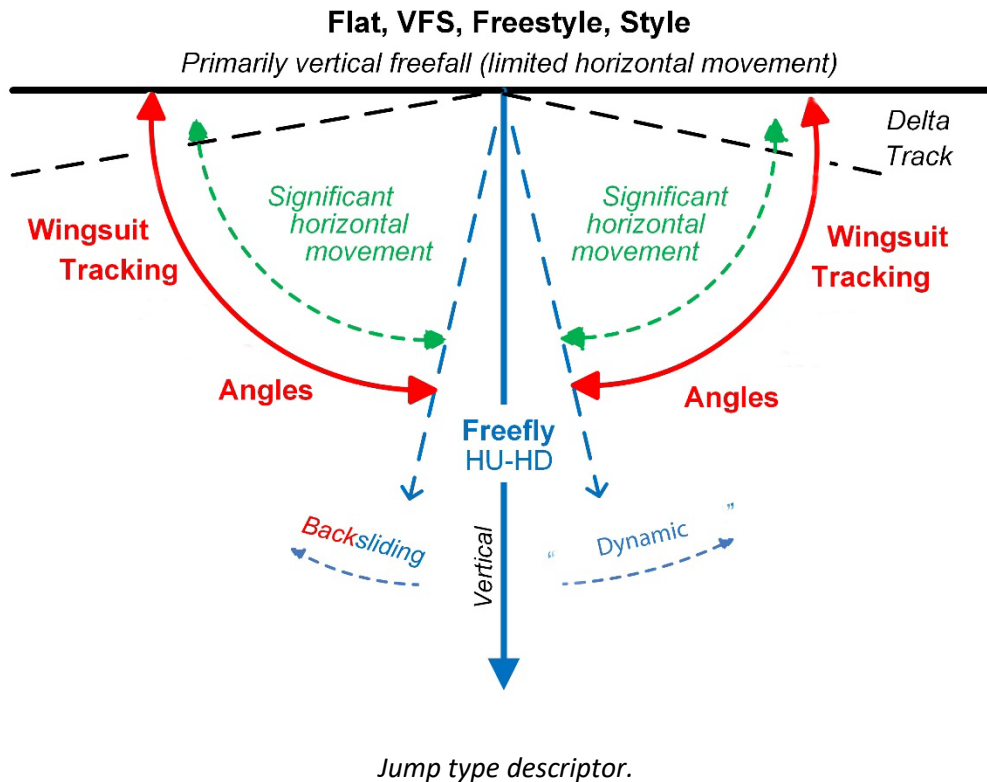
Flat, VFS, Freestyle, Style
Primarily vertical freefall (limited horizontal movement)

Delta Track

Wingsuit Tracking

Significant horizontal movement

Significant horizontal movement

Wingsuit Tracking

Angles

Freefly
HU-HD

Angles

Backsliding

Vertical

“ Dynamic ”

Jump type descriptor.